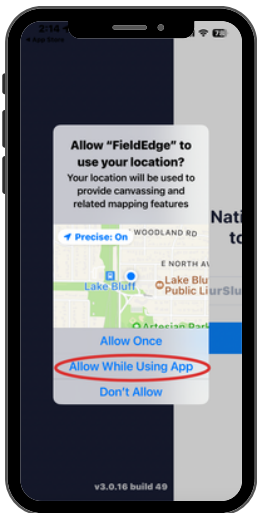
2:14
◀ App Store

Allow "FieldEdge" to use your location?

Your location will be used to provide canvassing and related mapping features

Precise: On

WOODLAND RD

E NORTH AV

Lake Bluff

Lake Bluff Public Library

Artesian Park

Allow Once

Allow While Using App

Don't Allow

Nati

to

v3.0.16 build 49